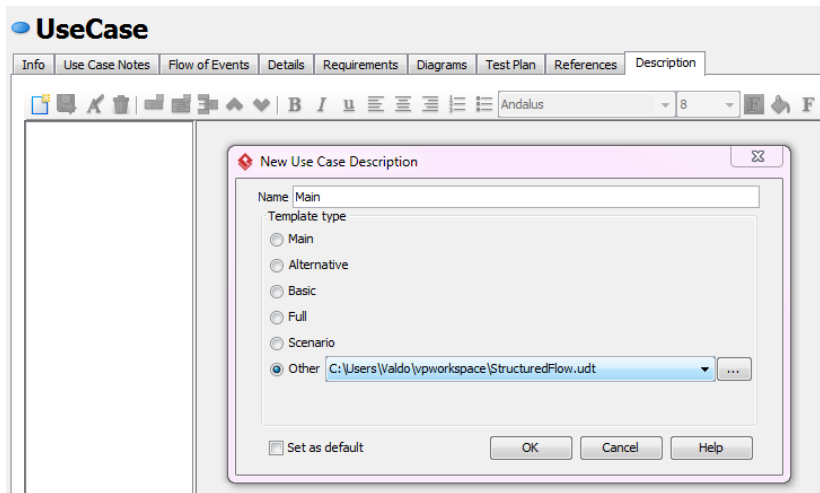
UseCase

Info | Use Case Notes | Flow of Events | Details | Requirements | Diagrams | Test Plan | References | Description

B I u Andalus 8 F

New Use Case Description

Name Main

Template type

Main

Alternative

Basic

Full

Scenario

Other C:\Users\Valdo\vpworkspace\StructuredFlow.udt ...

Set as default

OK Cancel Help